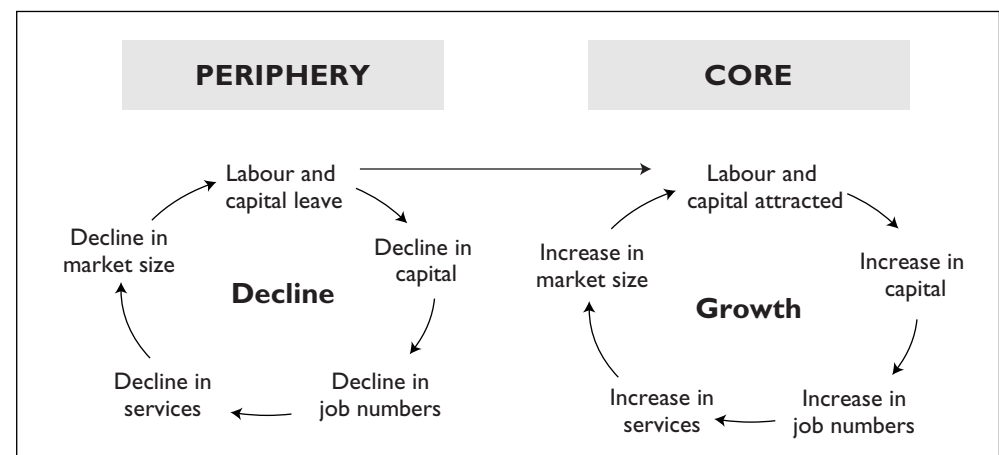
PERIPHERY

CORE

Labour and capital leave

Decline in capital

Decline

Decline in market size

Decline in services

Decline in job numbers

Labour and capital attracted

Increase in market size

Increase in capital

Growth

Increase in services

Increase in job numbers